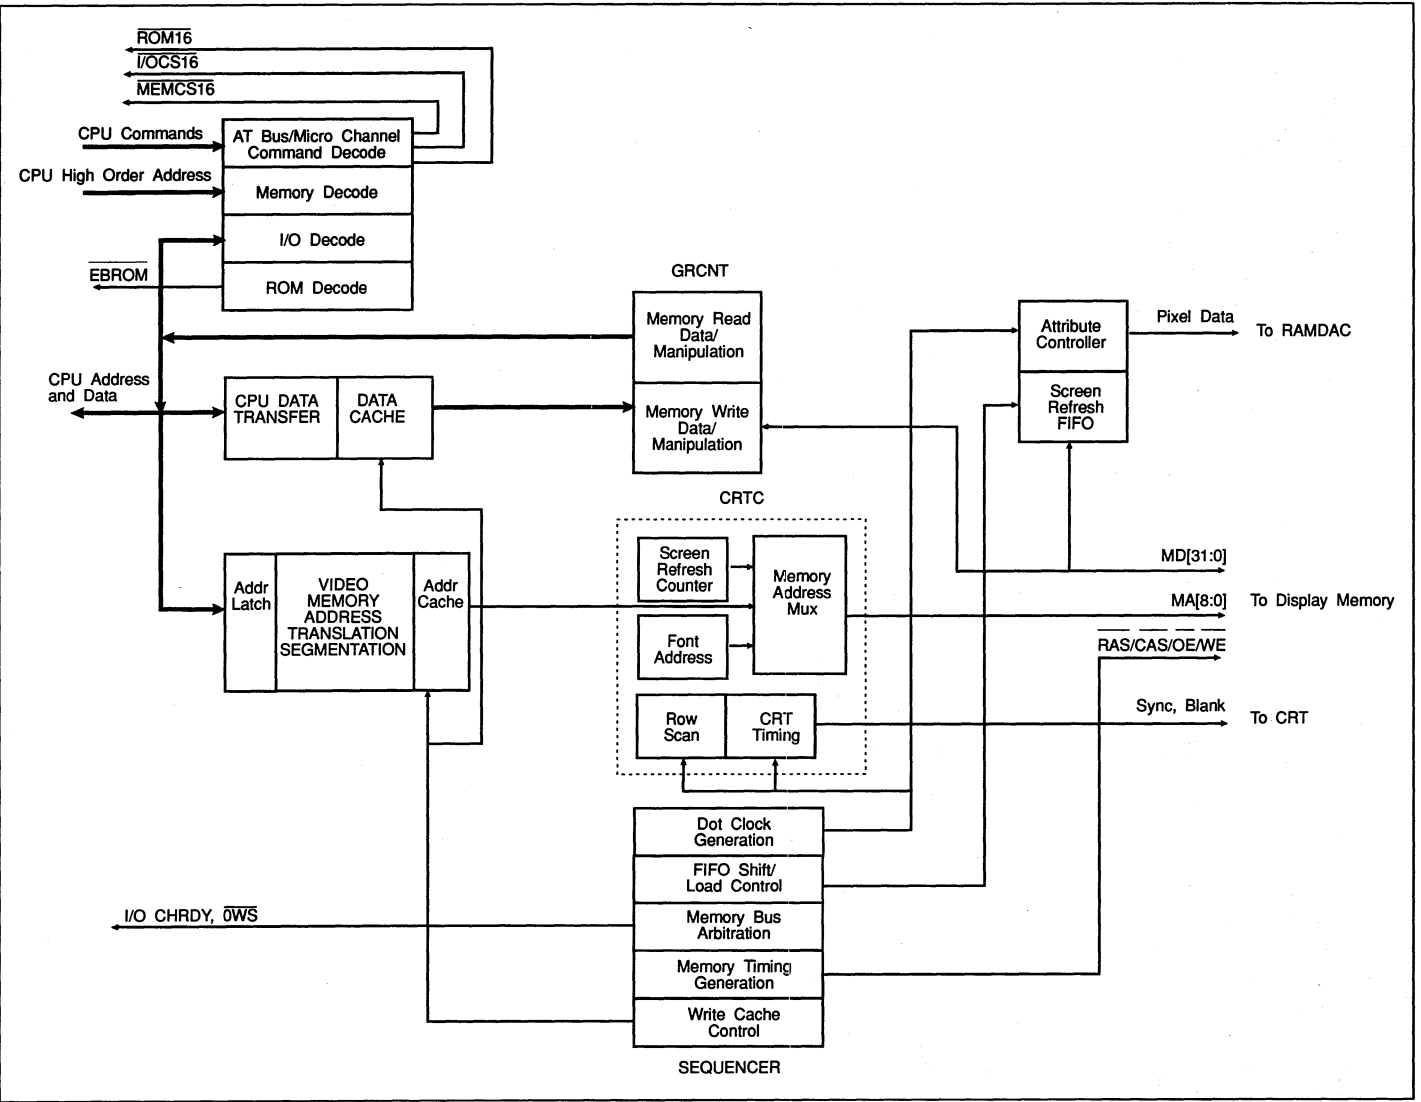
$\overline{ROM16}$
$\overline{I/OCS16}$
$\overline{MEMCS16}$

CPU Commands
CPU High Order Address

AT Bus/Micro Channel Command Decode
Memory Decode
I/O Decode
ROM Decode

$\overline{EBROM}$

GRCNT

Memory Read Data/ Manipulation
Memory Write Data/ Manipulation

CPU Address and Data

CPU DATA TRANSFER
DATA CACHE

Attribute Controller
Screen Refresh FIFO

Pixel Data
To RAMDAC

CRTC

Screen Refresh Counter
Memory Address Mux
Font Address
Row Scan
CRT Timing

Addr Latch
VIDEO MEMORY ADDRESS TRANSLATION SEGMENTATION
Addr Cache

MD[31:0]
MA[8:0]
To Display Memory
$\overline{RAS}/\overline{CAS}/\overline{OE}/\overline{WE}$
Sync, Blank
To CRT

Dot Clock Generation
FIFO Shift/ Load Control
Memory Bus Arbitration
Memory Timing Generation
Write Cache Control

I/O CHRDY, $\overline{0WS}$

SEQUENCER